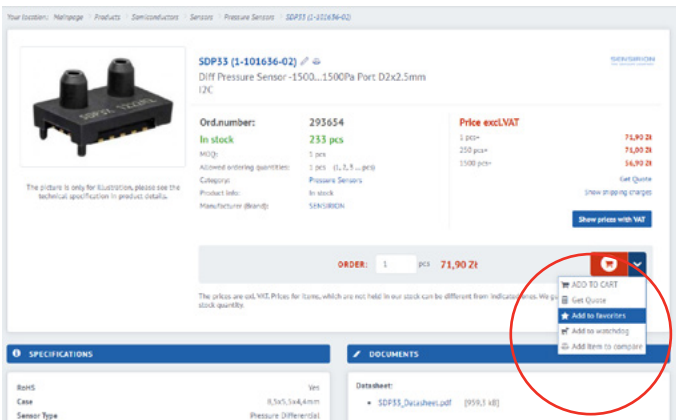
Your location: Mainpage / Products / Semiconductors / Sensors / Pressure Sensors / SDP33 (1-101636-02)

SDP33 (1-101636-02)
Diff Pressure Sensor -1500...1500Pa Port D2x2.5mm I2C

SENSIRION

The picture is only for illustration, please see the technical specification in product details.

Ord.number: 293654
In stock 233 pcs
MOQ: 1 pcs
Allowed ordering quantities: 1 pcs (1, 2, 3 ... pcs)
Category: Pressure Sensors
Product info: In stock
Manufacturer (Brand): SENSIRION

Price excl.VAT
1 pcs+ 71,90 Zł
250 pcs+ 71,00 Zł
1500 pcs+ 56,90 Zł
Get Quote
Show shipping charges
Show prices with VAT

ORDER: 1 pcs 71,90 Zł

ADD TO CART
Get Quote
Add to favorites
Add to watchdog
Add item to compare

The prices are excl. VAT. Prices for items, which are not held in our stock can be different from indicated prices. We ga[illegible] stock quantity.

SPECIFICATIONS
RoHS Yes
Case 8,5x5,5x4,4mm
Sensor Type Pressure Differential

DOCUMENTS
Datasheet:
SDP33_Datasheet.pdf [959,1 kB]